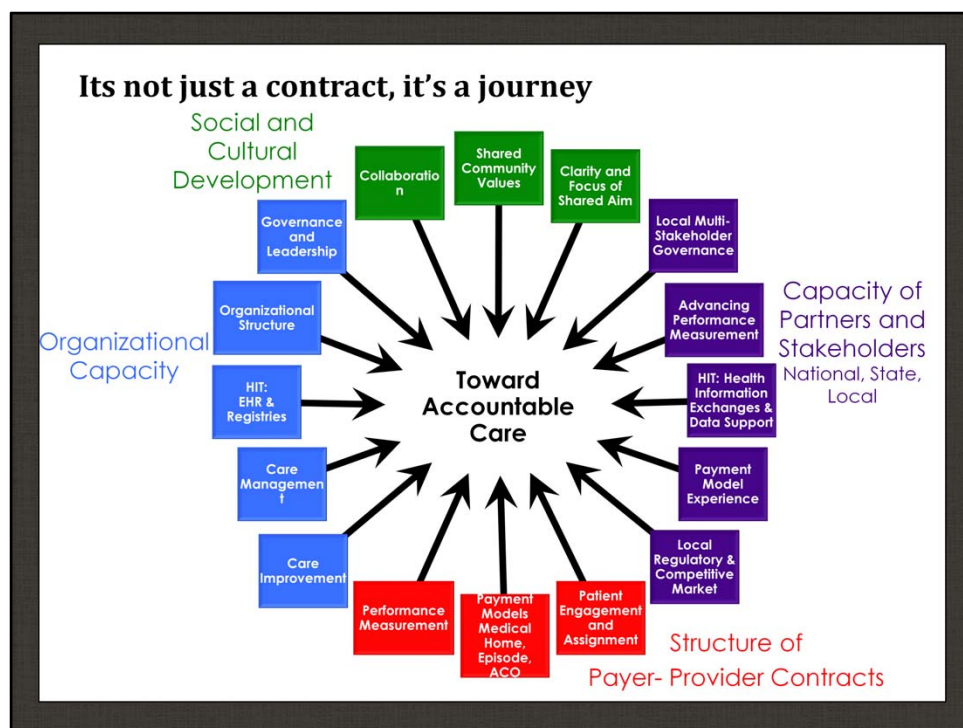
Its not just a contract, it's a journey

Social and Cultural Development

Collaboratio n

Shared Community Values

Clarity and Focus of Shared Aim

Governance and Leadership

Local Multi-Stakeholder Governance

Organizational Structure

Advancing Performance Measurement

Capacity of Partners and Stakeholders National, State, Local

Organizational Capacity

HIT: EHR & Registries

Toward Accountable Care

HIT: Health Information Exchanges & Data Support

Care Managemen t

Payment Model Experience

Care Improvement

Local Regulatory & Competitive Market

Performance Measurement

Payment Models Medical Home, Episode, ACO

Patient Engagement and Assignment

Structure of Payer- Provider Contracts